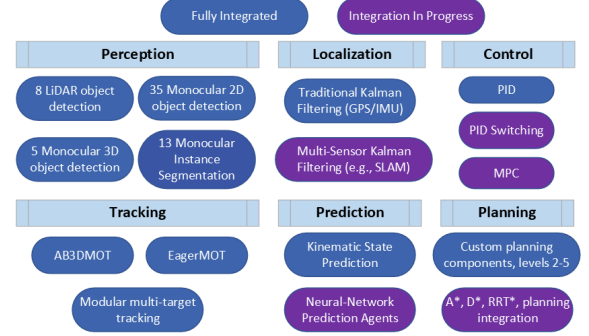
Fully Integrated

Integration In Progress

Perception

8 LiDAR object detection

35 Monocular 2D object detection

5 Monocular 3D object detection

13 Monocular Instance Segmentation

Localization

Traditional Kalman Filtering (GPS/IMU)

Multi-Sensor Kalman Filtering (e.g., SLAM)

Control

PID

PID Switching

MPC

Tracking

AB3DMOT

EagerMOT

Modular multi-target tracking

Prediction

Kinematic State Prediction

Neural-Network Prediction Agents

Planning

Custom planning components, levels 2-5

A*, D*, RRT*, planning integration